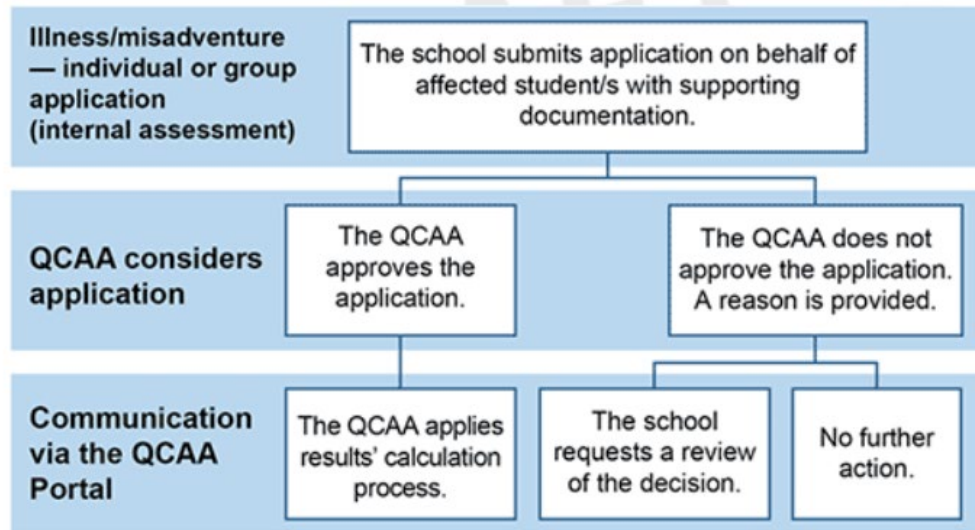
Illness/misadventure — individual or group application (internal assessment)

The school submits application on behalf of affected student/s with supporting documentation.

QCAA considers application

The QCAA approves the application.

The QCAA does not approve the application. A reason is provided.

Communication via the QCAA Portal

The QCAA applies results' calculation process.

The school requests a review of the decision.

No further action.